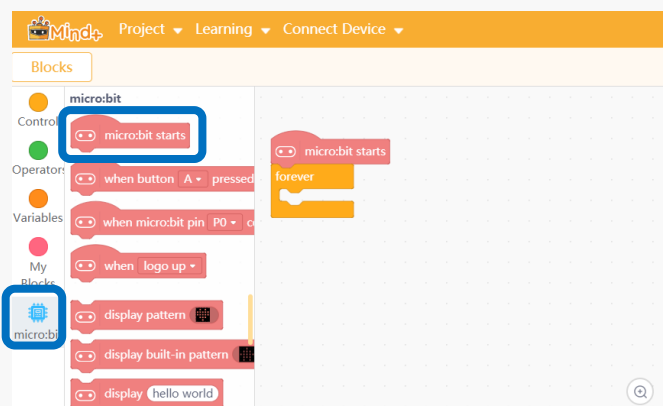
Mind+ Project ▾ Learning ▾ Connect Device ▾

Blocks

Control
Operators
Variables
My Blocks
micro:bit

micro:bit

micro:bit starts
when button A ▾ pressed
when micro:bit pin P0 ▾ c
when logo up ▾
display pattern
display built-in pattern
display hello world

micro:bit starts
forever